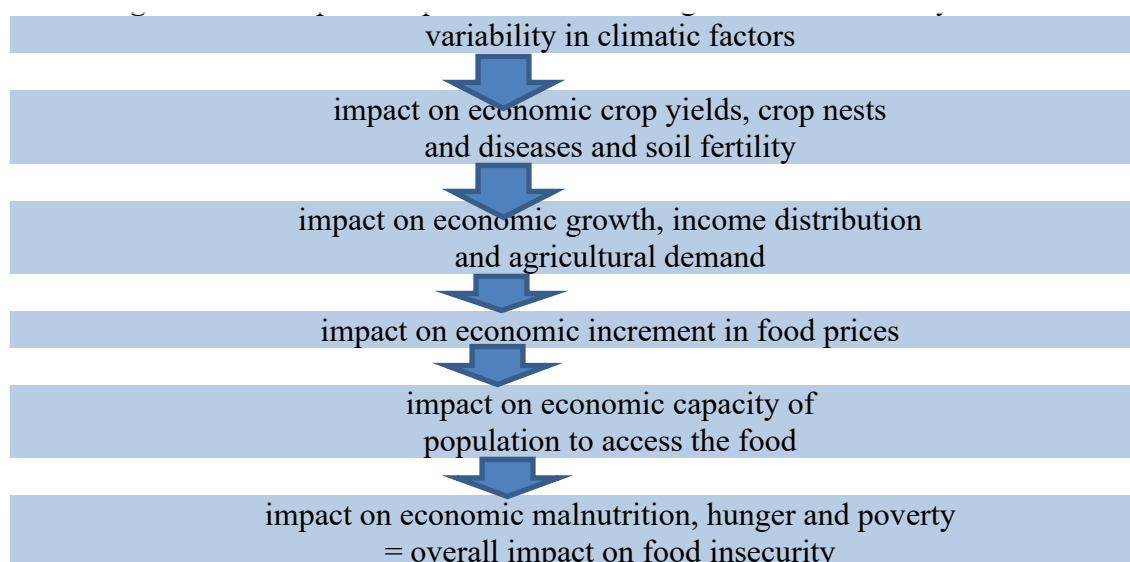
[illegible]

variability in climatic factors

impact on economic crop yields, crop nests and diseases and soil fertility

impact on economic growth, income distribution and agricultural demand

impact on economic increment in food prices

impact on economic capacity of population to access the food

impact on economic malnutrition, hunger and poverty = overall impact on food insecurity